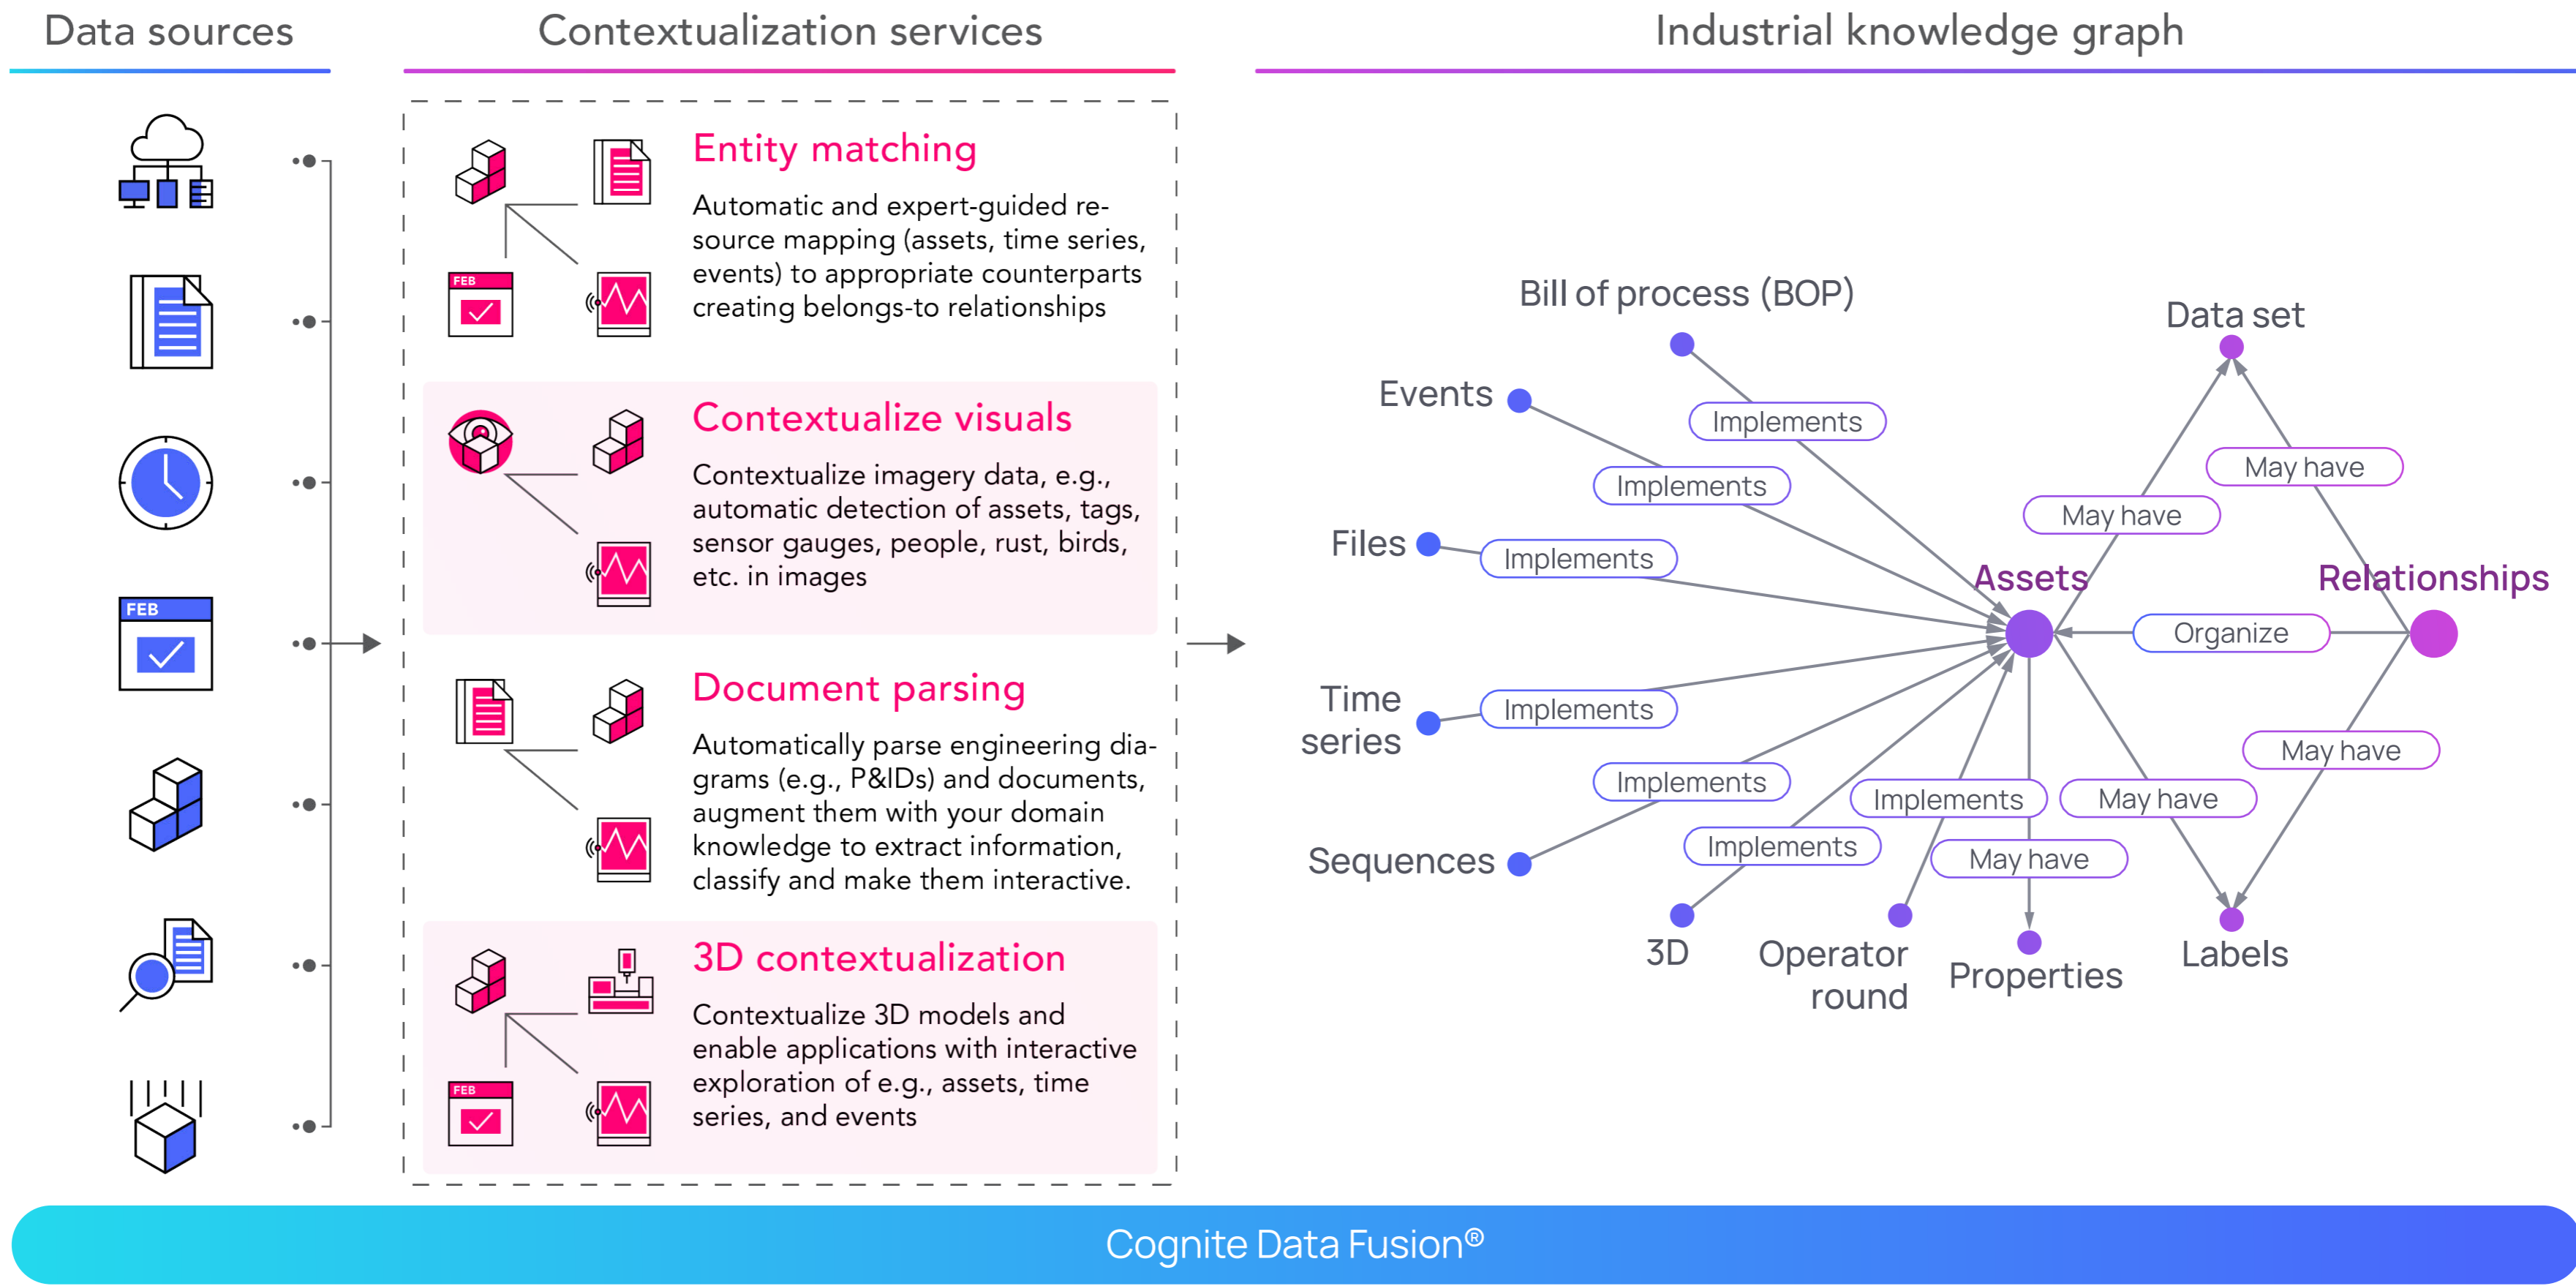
Data sources

Contextualization services

Industrial knowledge graph

FEB

FEB

Entity matching

Automatic and expert-guided resource mapping (assets, time series, events) to appropriate counterparts creating belongs-to relationships

Contextualize visuals

Contextualize imagery data, e.g., automatic detection of assets, tags, sensor gauges, people, rust, birds, etc. in images

Document parsing

Automatically parse engineering diagrams (e.g., P&IDs) and documents, augment them with your domain knowledge to extract information, classify and make them interactive.

FEB

3D contextualization

Contextualize 3D models and enable applications with interactive exploration of e.g., assets, time series, and events

Bill of process (BOP)

Data set

Events

Implements

Implements

May have

May have

Files

Implements

Assets

Relationships

Organize

Time series

Implements

May have

Implements

Implements

May have

Sequences

Implements

May have

3D

Operator round

Properties

Labels

Cognite Data Fusion®